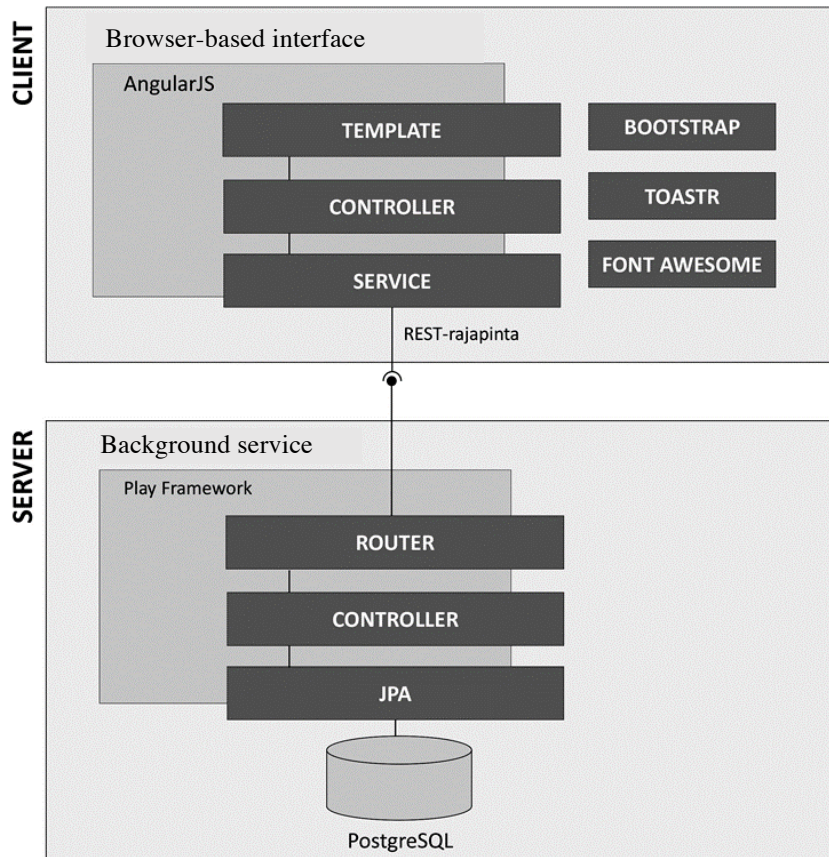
CLIENT

Browser-based interface

AngularJS

TEMPLATE

CONTROLLER

SERVICE

BOOTSTRAP

TOASTR

FONT AWESOME

REST-rajapinta

SERVER

Background service

Play Framework

ROUTER

CONTROLLER

JPA

PostgreSQL